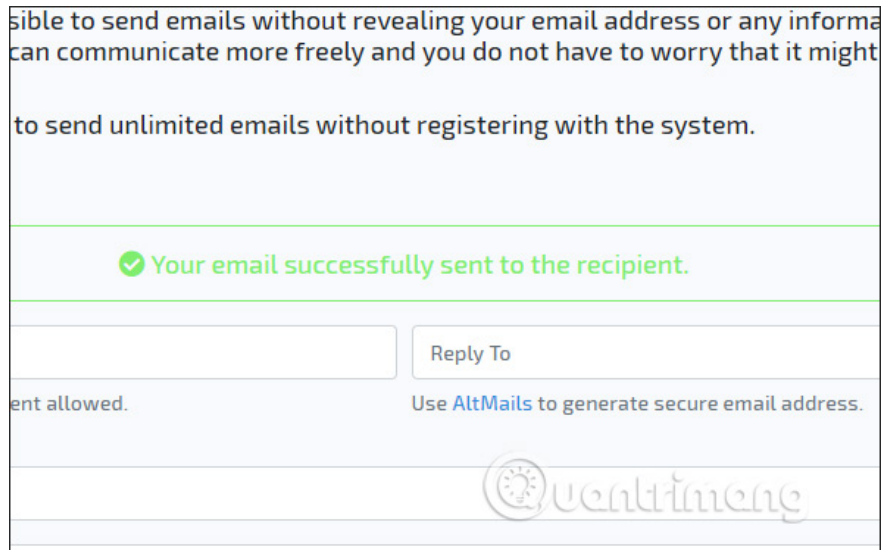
sible to send emails without revealing your email address or any informa can communicate more freely and you do not have to worry that it might

to send unlimited emails without registering with the system.

Your email successfully sent to the recipient.

Reply To

ent allowed.

Use AltMails to generate secure email address.

Quantrimang